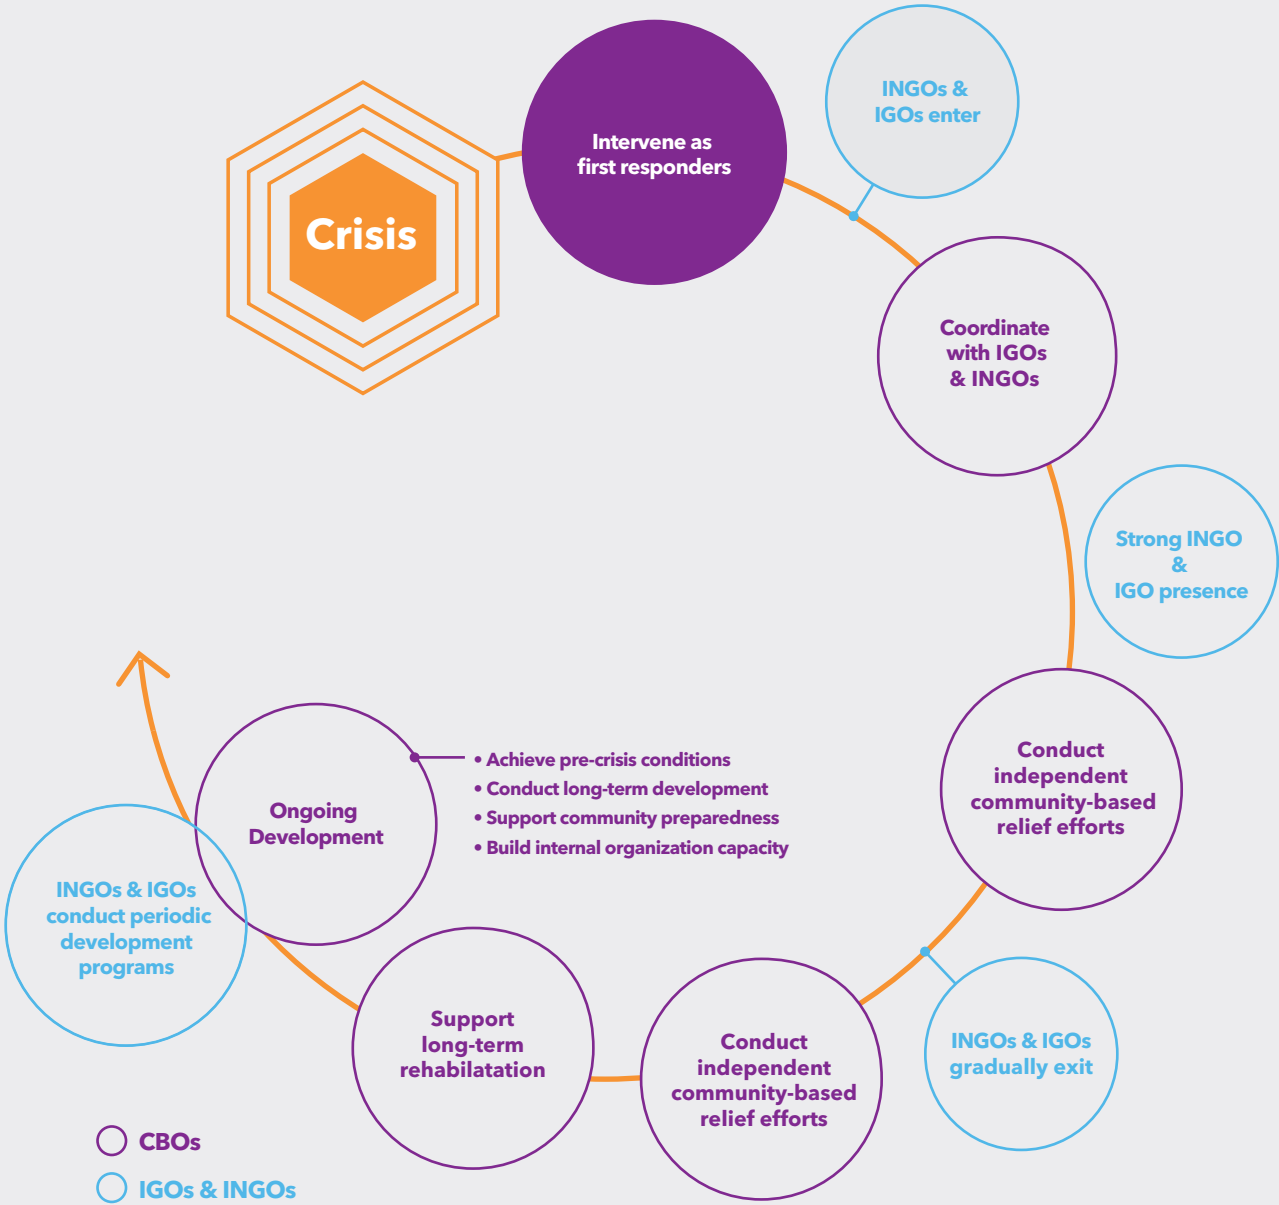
Crisis

Intervene as first responders

INGOs & IGOs enter

Coordinate with IGOs & INGOs

Strong INGO & IGO presence

Conduct independent community-based relief efforts

INGOs & IGOs gradually exit

Conduct independent community-based relief efforts

Support long-term rehabilatation

INGOs & IGOs conduct periodic development programs

Ongoing Development

• Achieve pre-crisis conditions
• Conduct long-term development
• Support community preparedness
• Build internal organization capacity

CBOs

IGOs & INGOs